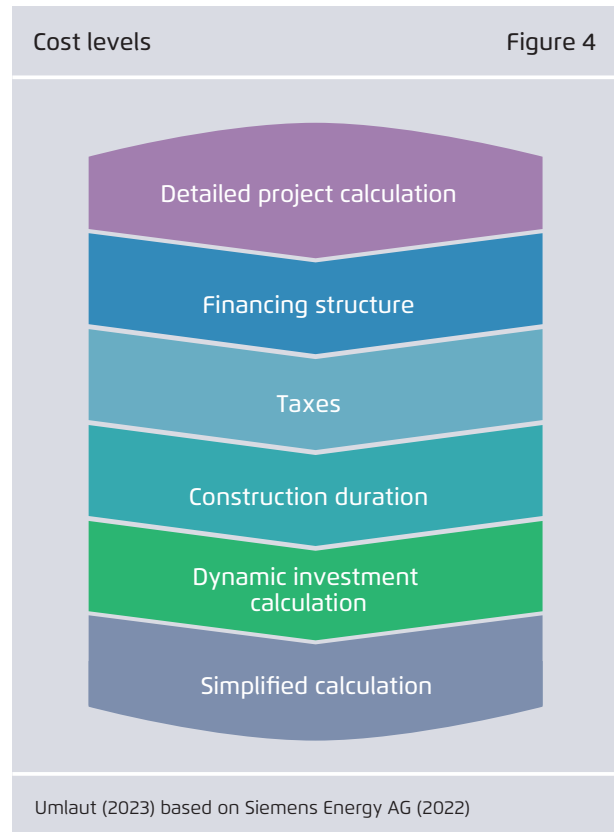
Cost levels

Figure 4

Detailed project calculation

Financing structure

Taxes

Construction duration

Dynamic investment calculation

Simplified calculation

Umlaut (2023) based on Siemens Energy AG (2022)